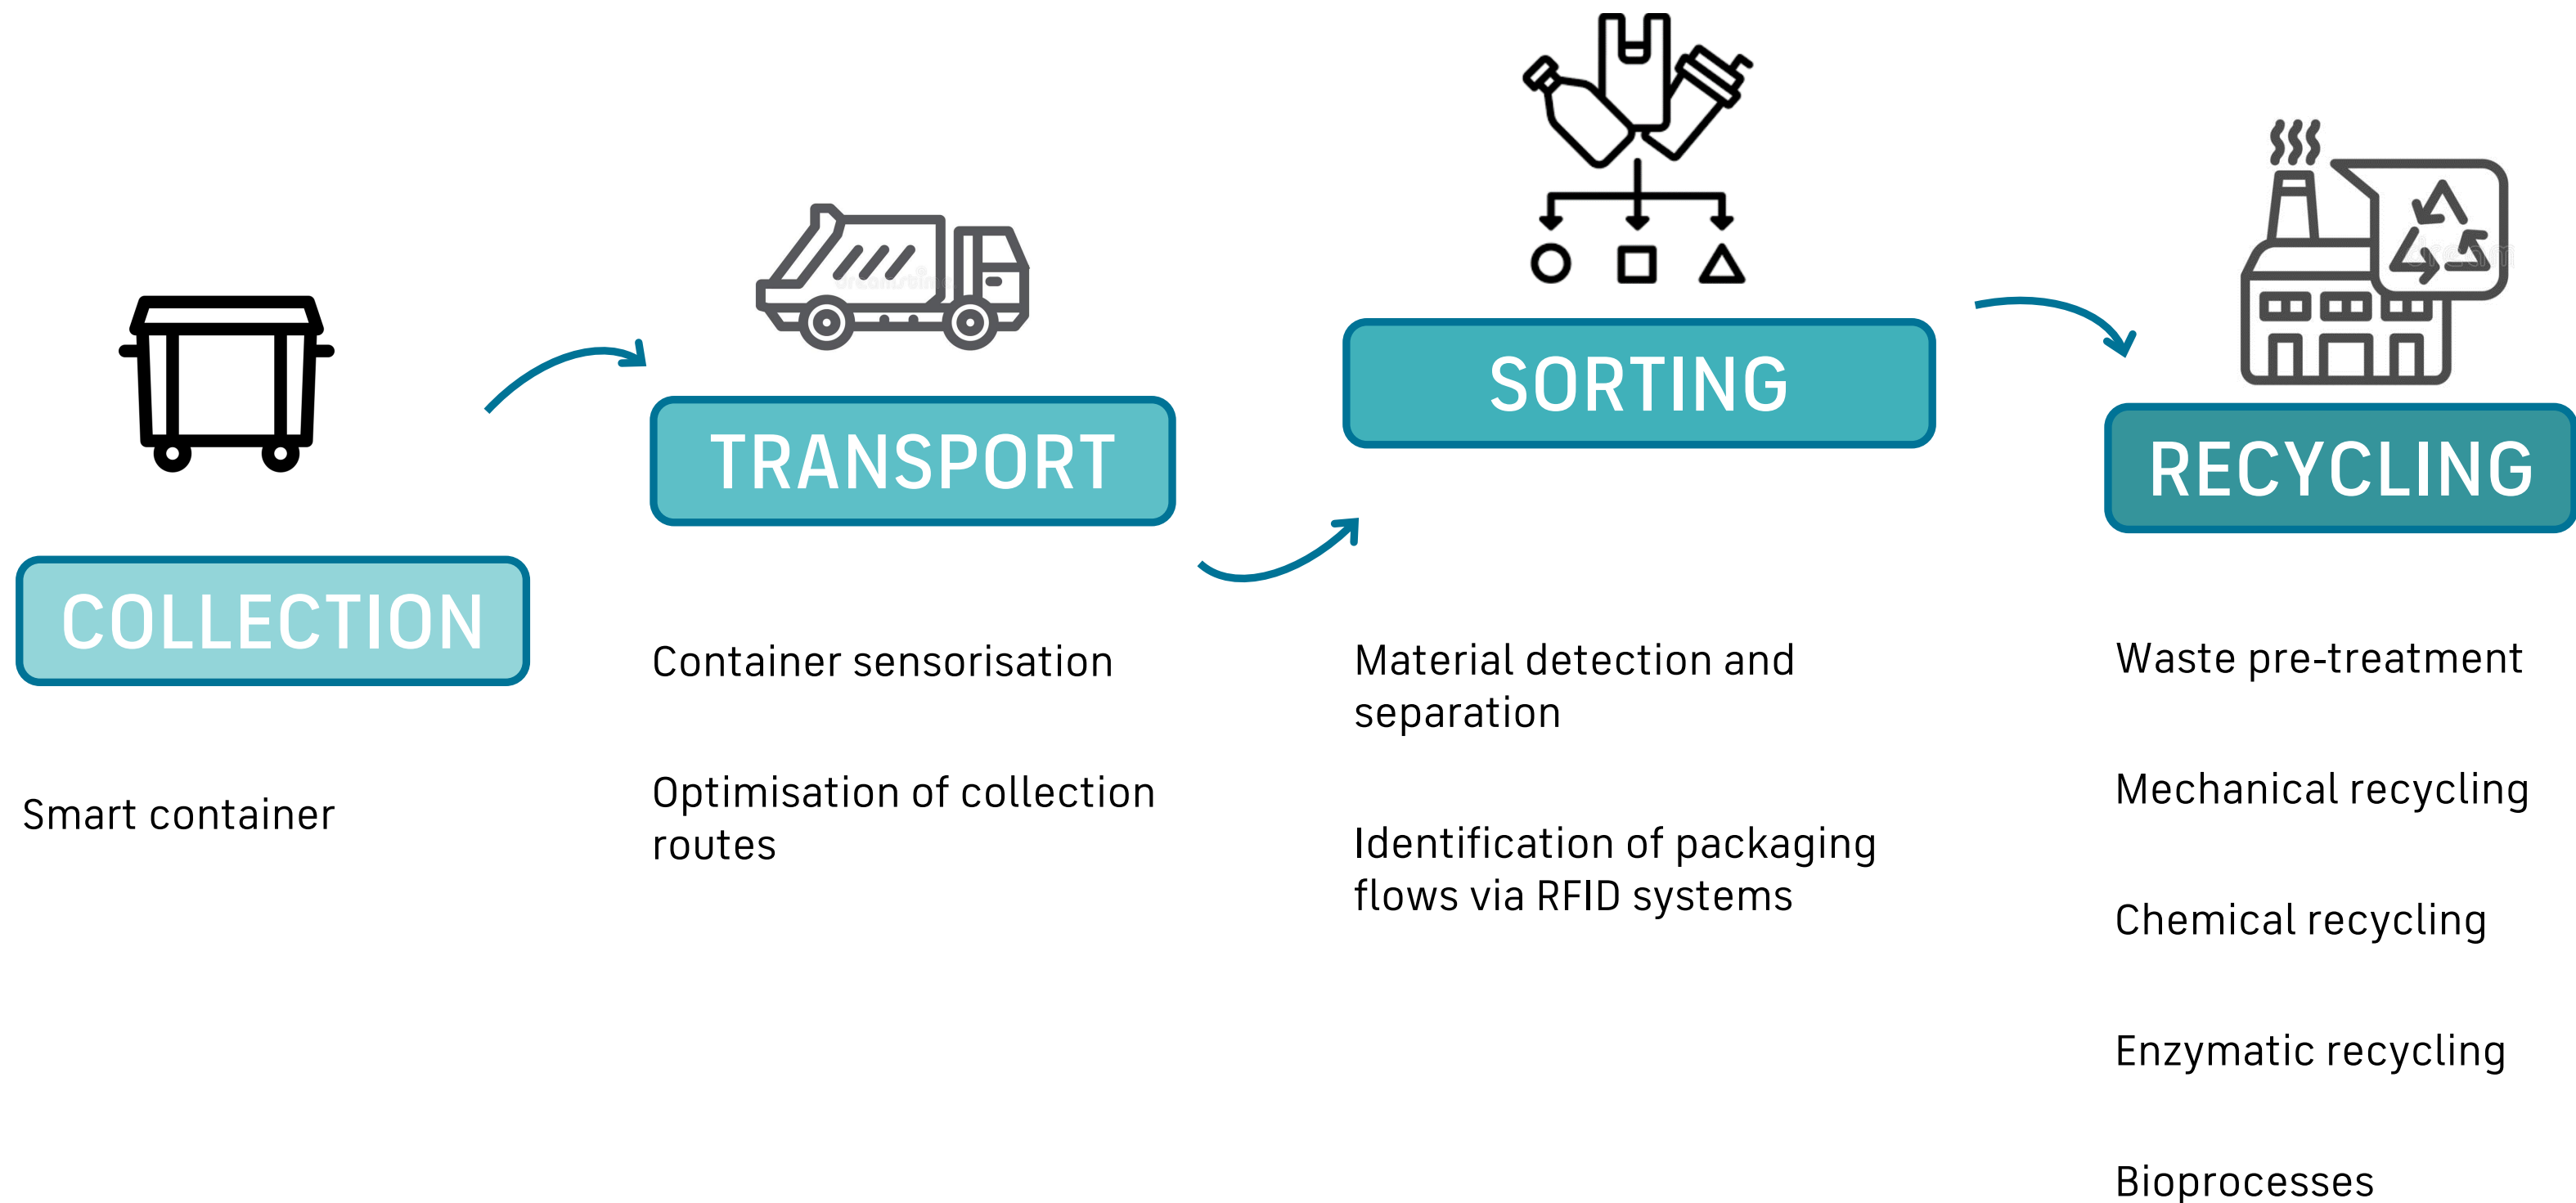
COLLECTION

Smart container

TRANSPORT

Container sensorisation

Optimisation of collection routes

SORTING

Material detection and separation

Identification of packaging flows via RFID systems

RECYCLING

Waste pre-treatment

Mechanical recycling

Chemical recycling

Enzymatic recycling

Bioprocesses